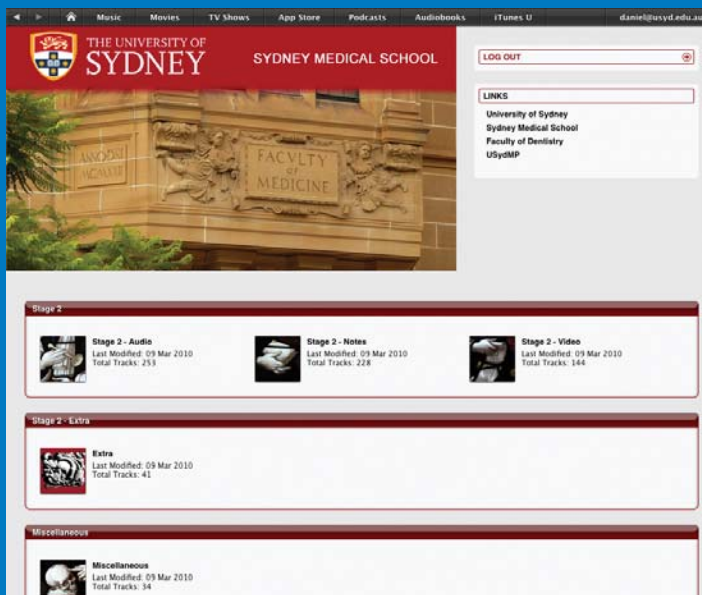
Music Movies TV Shows App Store Podcasts Audiobooks iTunes U daniel@usyd.edu.au

THE UNIVERSITY OF SYDNEY

SYDNEY MEDICAL SCHOOL

LOG OUT

LINKS

University of Sydney
Sydney Medical School
Faculty of Dentistry
USydMP

FACVLTY OF MEDICINE

ANDERSON STUART

Stage 2

Stage 2 - Audio
Last Modified: 09 Mar 2010
Total Tracks: 253

Stage 2 - Notes
Last Modified: 09 Mar 2010
Total Tracks: 228

Stage 2 - Video
Last Modified: 09 Mar 2010
Total Tracks: 144

Stage 2 - Extra

Extra
Last Modified: 09 Mar 2010
Total Tracks: 41

Miscellaneous

Miscellaneous
Last Modified: 09 Mar 2010
Total Tracks: 34